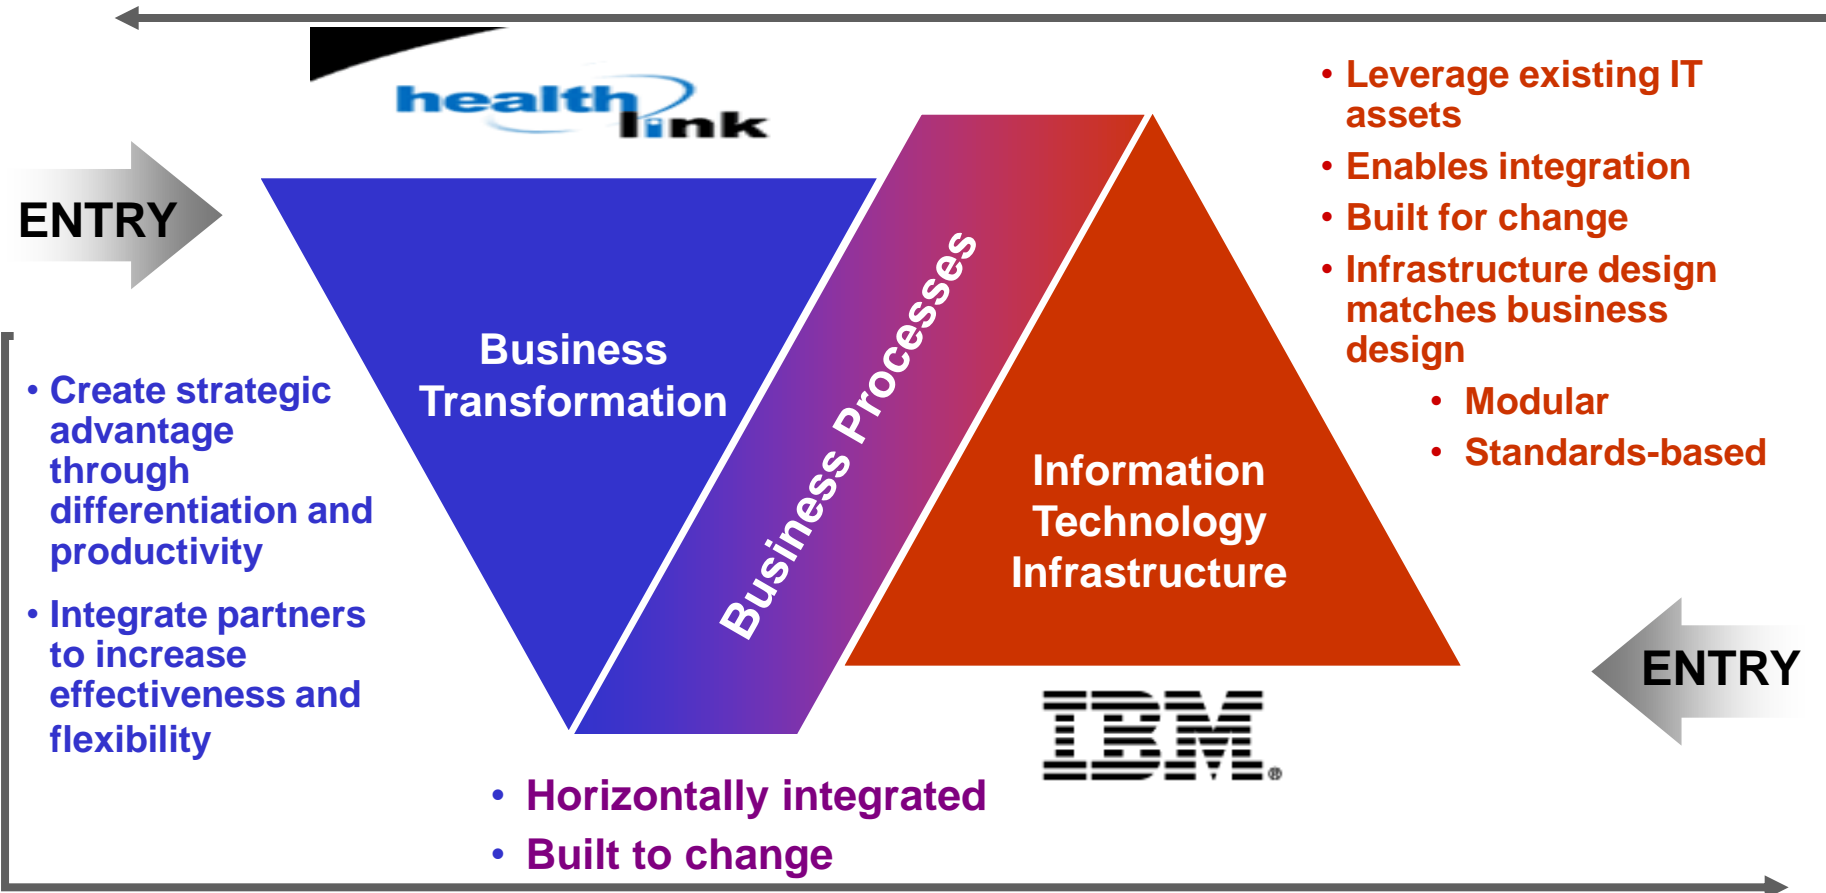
health link

ENTRY

Business Transformation

Business Processes

Information Technology Infrastructure

• Leverage existing IT assets
• Enables integration
• Built for change
• Infrastructure design matches business design
  • Modular
  • Standards-based

• Create strategic advantage through differentiation and productivity
• Integrate partners to increase effectiveness and flexibility

ENTRY

IBM®

• Horizontally integrated
• Built to change